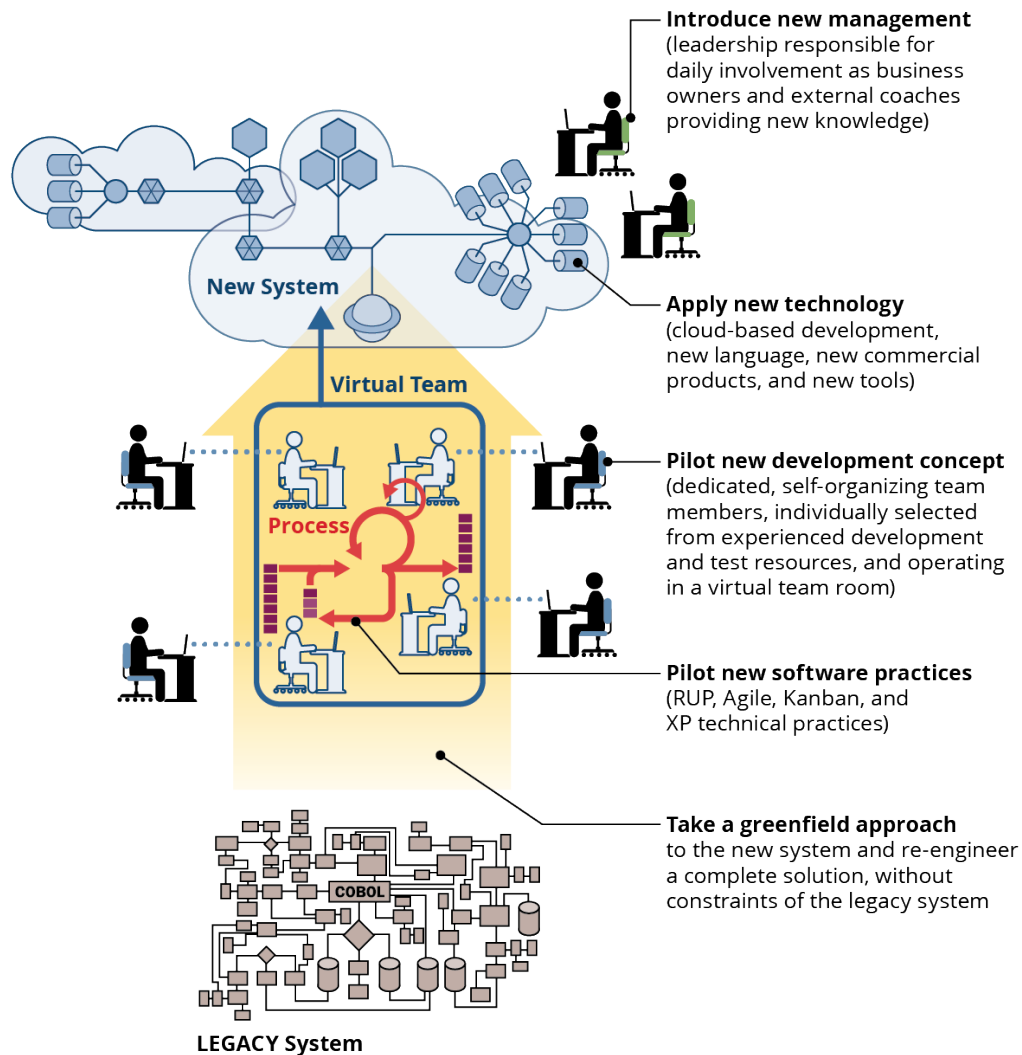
Introduce new management
(leadership responsible for daily involvement as business owners and external coaches providing new knowledge)

New System

Apply new technology
(cloud-based development, new language, new commercial products, and new tools)

Virtual Team

Process

Pilot new development concept
(dedicated, self-organizing team members, individually selected from experienced development and test resources, and operating in a virtual team room)

Pilot new software practices
(RUP, Agile, Kanban, and XP technical practices)

Take a greenfield approach
to the new system and re-engineer a complete solution, without constraints of the legacy system

COBOL

LEGACY System